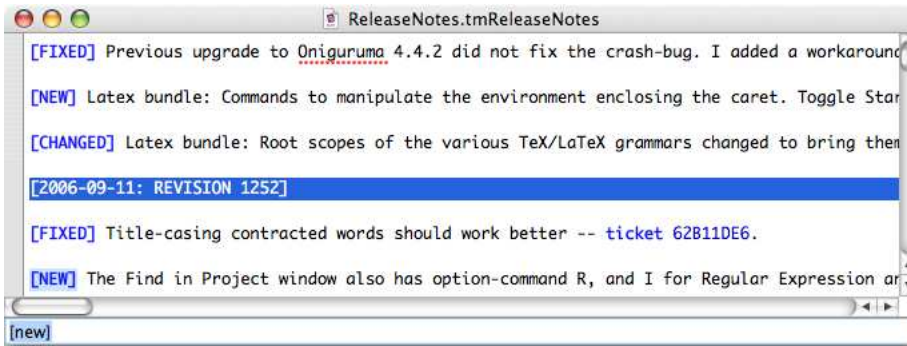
ReleaseNotes.tmReleaseNotes

[FIXED] Previous upgrade to Oniguruma 4.4.2 did not fix the crash-bug. I added a workaround

[NEW] Latex bundle: Commands to manipulate the environment enclosing the caret. Toggle Star

[CHANGED] Latex bundle: Root scopes of the various TeX/LaTeX grammars changed to bring them

[2006-09-11: REVISION 1252]

[FIXED] Title-casing contracted words should work better -- ticket 62B11DE6.

[NEW] The Find in Project window also has option-command R, and I for Regular Expression ar

[new]